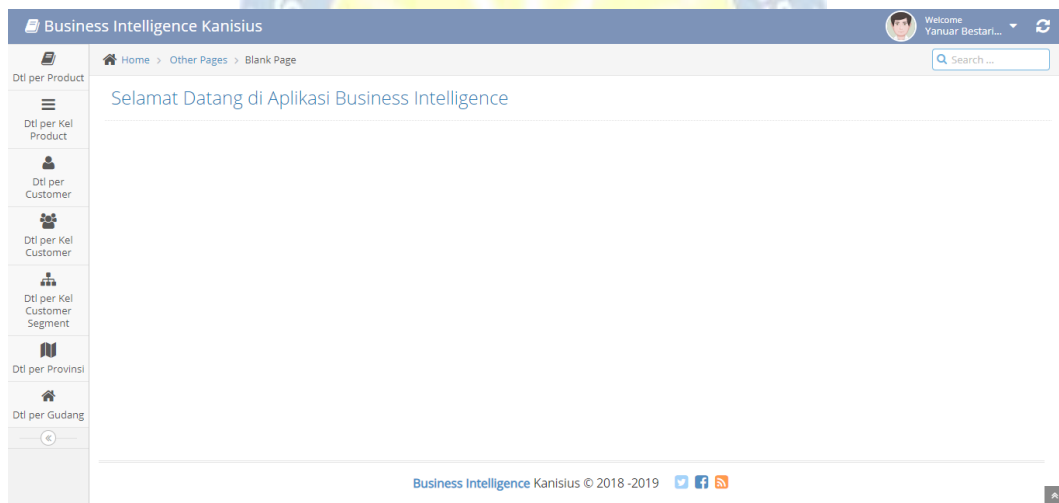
Business Intelligence Kanisius

Welcome
Yanuar Bestari...

Dtl per Product

Dtl per Kel Product

Dtl per Customer

Dtl per Kel Customer

Dtl per Kel Customer Segment

Dtl per Provinsi

Dtl per Gudang

Home > Other Pages > Blank Page

Search ...

Selamat Datang di Aplikasi Business Intelligence

Business Intelligence Kanisius © 2018 -2019